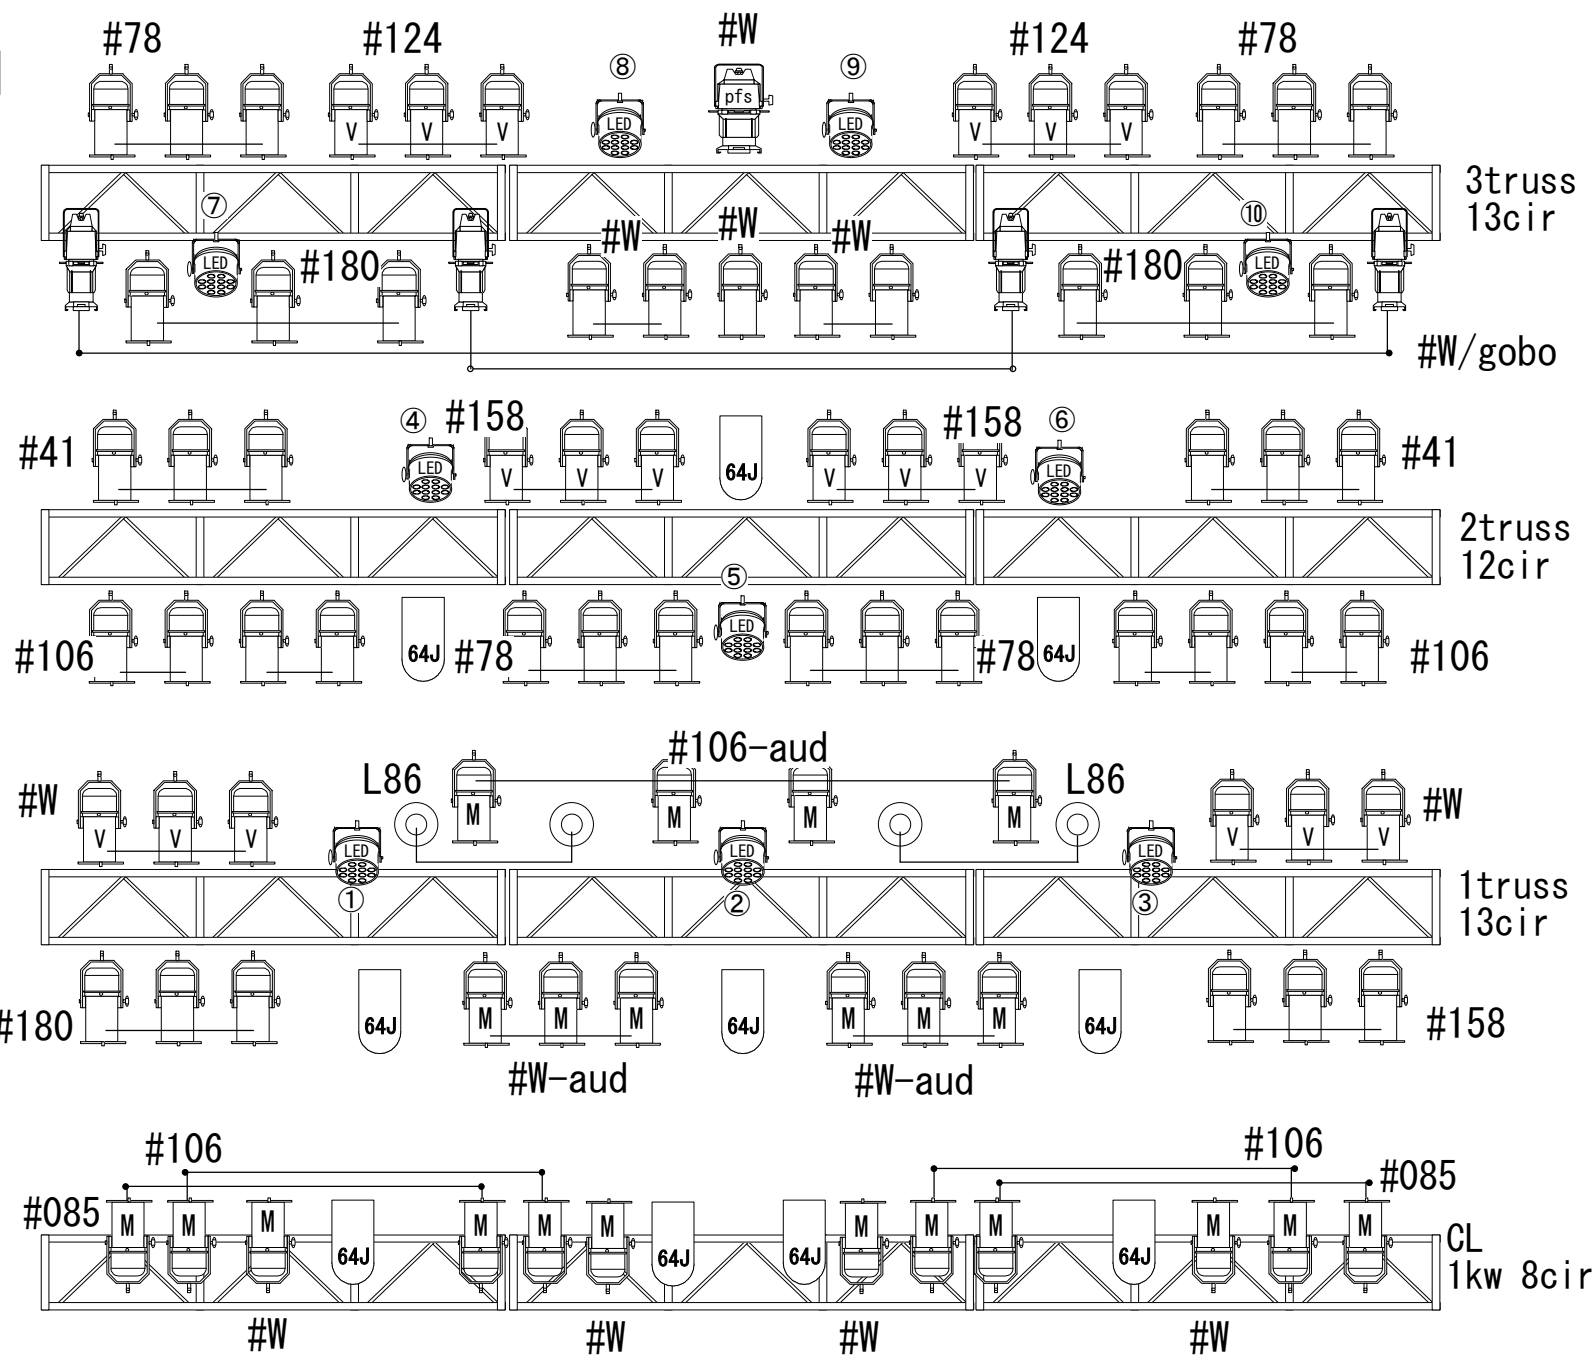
#78 #124 #W #124 #78

⑧ pfs ⑨

V V V LED LED V V V

3truss
13cir

⑦ #W #W #W ⑩

LED #180 #180 LED

#W/gobo

④ #158 #158 ⑥

#41 LED V V V 64J V V V LED #41

2truss
12cir

⑤

#106 64J #78 LED #78 64J #106

#106-aud

L86 L86

#W M M M M #W

V V V LED LED LED V V V

① ② ③

1truss
13cir

#180 64J M M M 64J M M M 64J #158

#W-aud #W-aud

#106 #106

#085 #085

M M M 64J M M M 64J 64J M M M 64J M M M

CL
1kw 8cir

#W #W #W #W